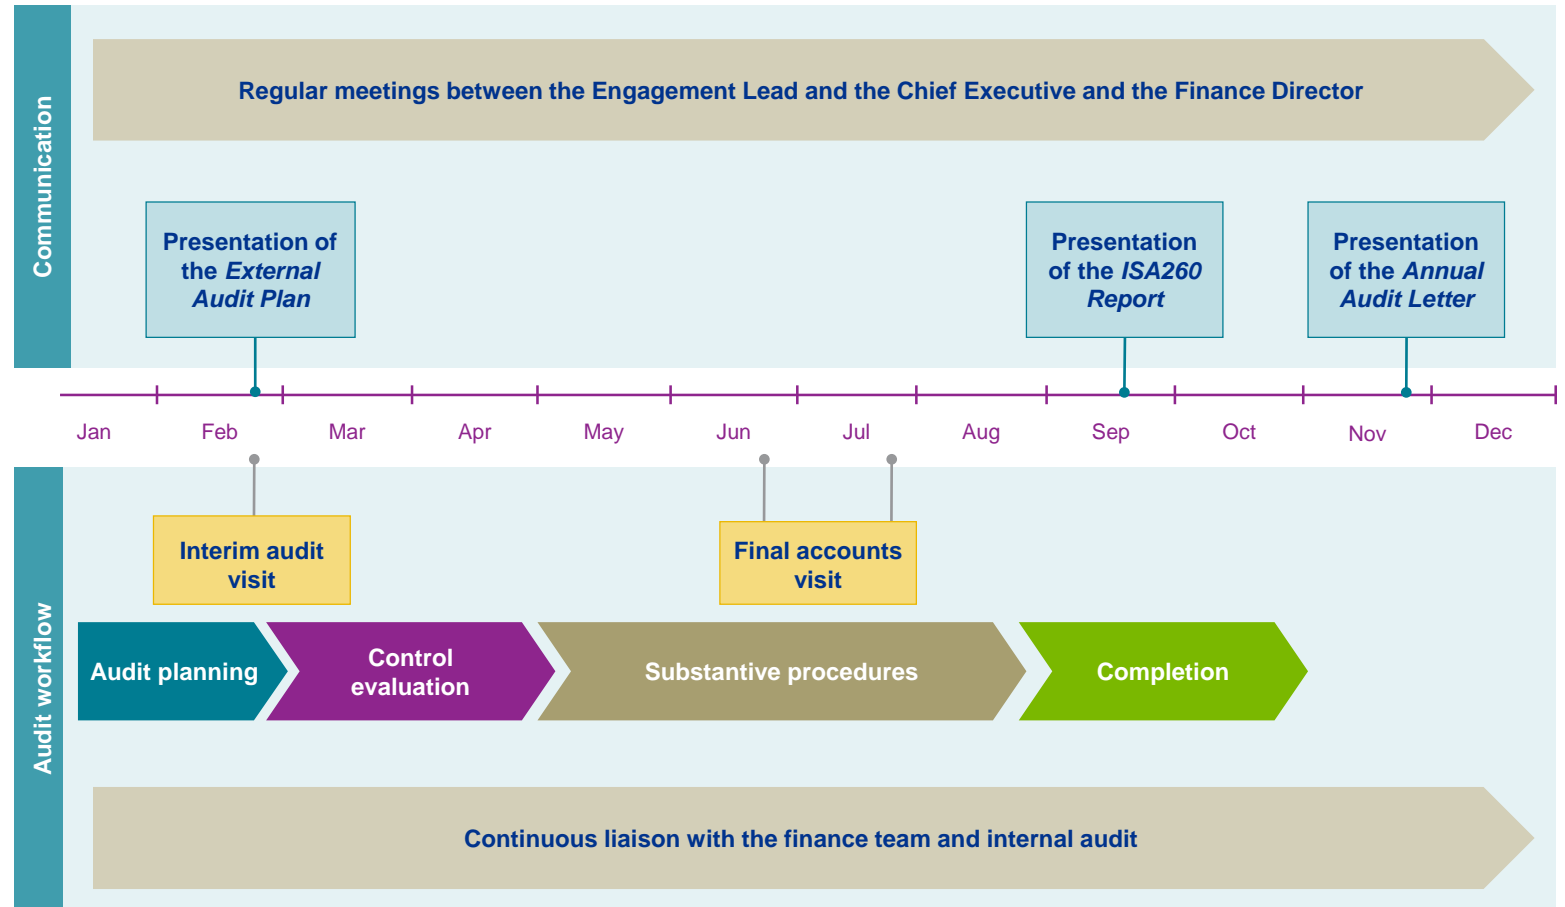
Communication

Regular meetings between the Engagement Lead and the Chief Executive and the Finance Director

Presentation of the External Audit Plan

Presentation of the ISA260 Report

Presentation of the Annual Audit Letter

Jan Feb Mar Apr May Jun Jul Aug Sep Oct Nov Dec

Audit workflow

Interim audit visit

Final accounts visit

Audit planning

Control evaluation

Substantive procedures

Completion

Continuous liaison with the finance team and internal audit